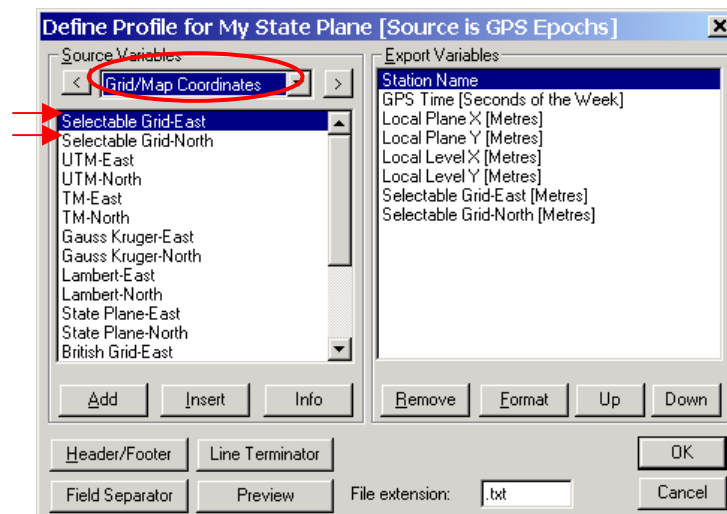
Define Profile for My State Plane [Source is GPS Epochs]

Source Variables

<

Grid/Map Coordinates

>

Selectable Grid-East
Selectable Grid-North
UTM-East
UTM-North
TM-East
TM-North
Gauss Kruger-East
Gauss Kruger-North
Lambert-East
Lambert-North
State Plane-East
State Plane-North
British Grid-East

Add

Insert

Info

Export Variables

Station Name
GPS Time [Seconds of the Week]
Local Plane X [Metres]
Local Plane Y [Metres]
Local Level X [Metres]
Local Level Y [Metres]
Selectable Grid-East [Metres]
Selectable Grid-North [Metres]

Remove

Format

Up

Down

Header/Footer

Line Terminator

OK

Field Separator

Preview

File extension:

.txt

Cancel